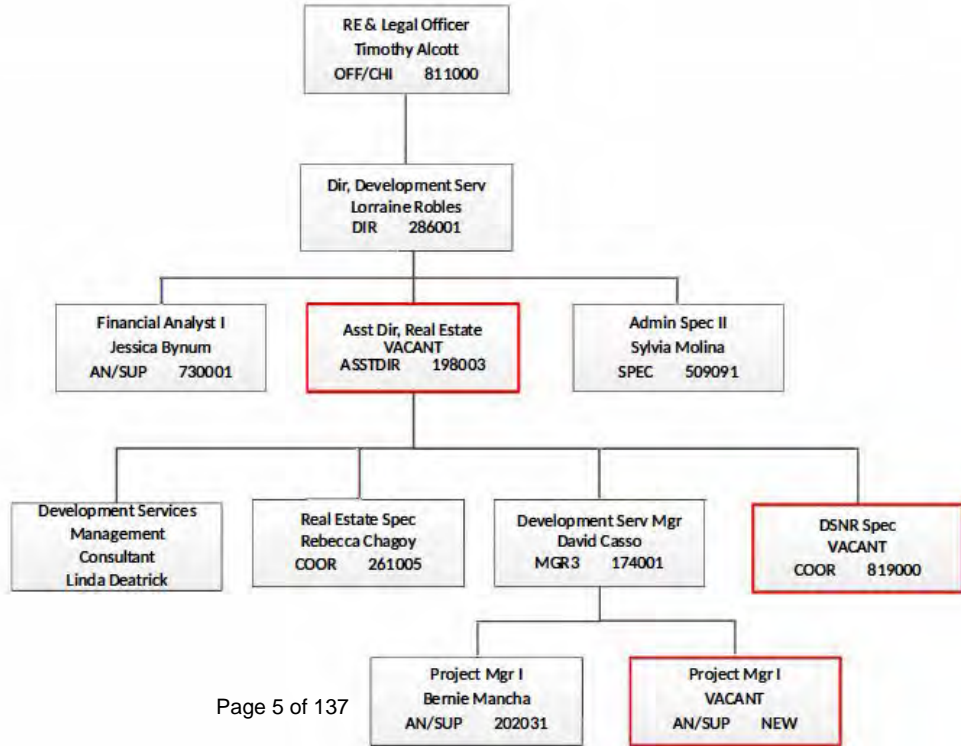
RE & Legal Officer
Timothy Alcott
OFF/CHI 811000

Dir, Development Serv
Lorraine Robles
DIR 286001

Financial Analyst I
Jessica Bynum
AN/SUP 730001

Asst Dir, Real Estate
VACANT
ASSTDIR 198003

Admin Spec II
Sylvia Molina
SPEC 509091

Development Services Management Consultant
Linda Deatrick

Real Estate Spec
Rebecca Chagoy
COOR 261005

Development Serv Mgr
David Casso
MGR3 174001

DSNR Spec
VACANT
COOR 819000

Project Mgr I
Bernie Mancha
AN/SUP 202031

Project Mgr I
VACANT
AN/SUP NEW

Page 5 of 137